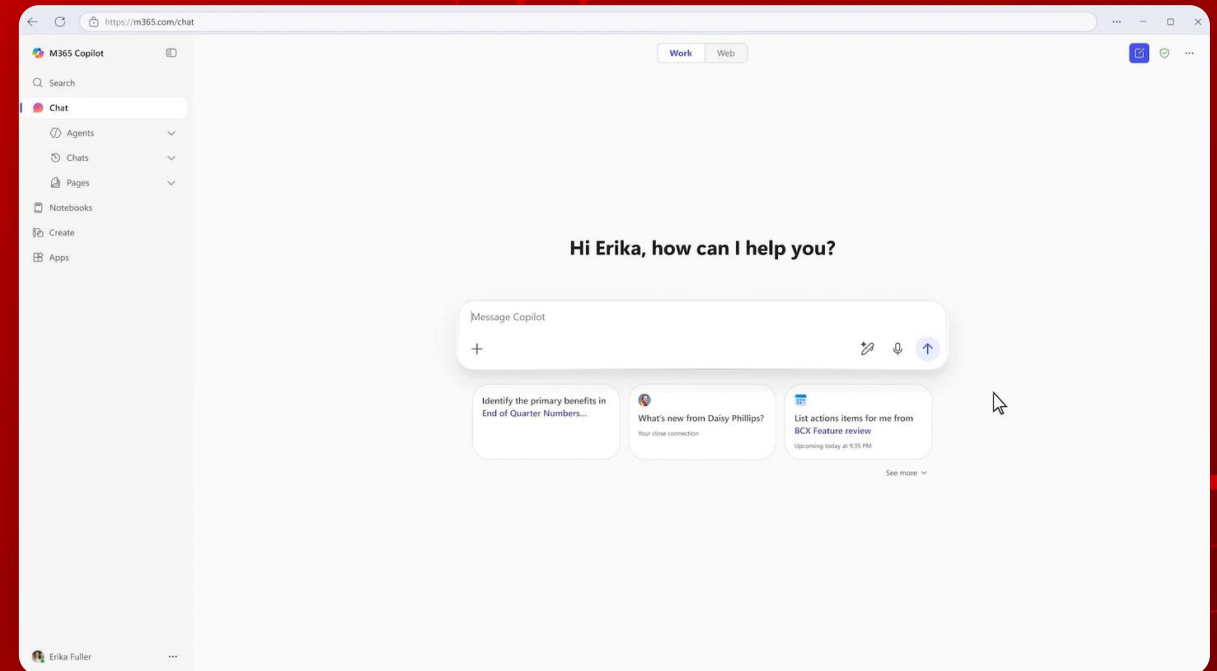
https://m365.com/chat

M365 Copilot

Search

Chat

Agents

Chats

Pages

Notebooks

Create

Apps

Erika Fuller

Work Web

Hi Erika, how can I help you?

Message Copilot

Identify the primary benefits in End of Quarter Numbers...

What's new from Daisy Phillips?
Your close connection

List actions items for me from BCX Feature review
Upcoming today at 9:35 PM

See more